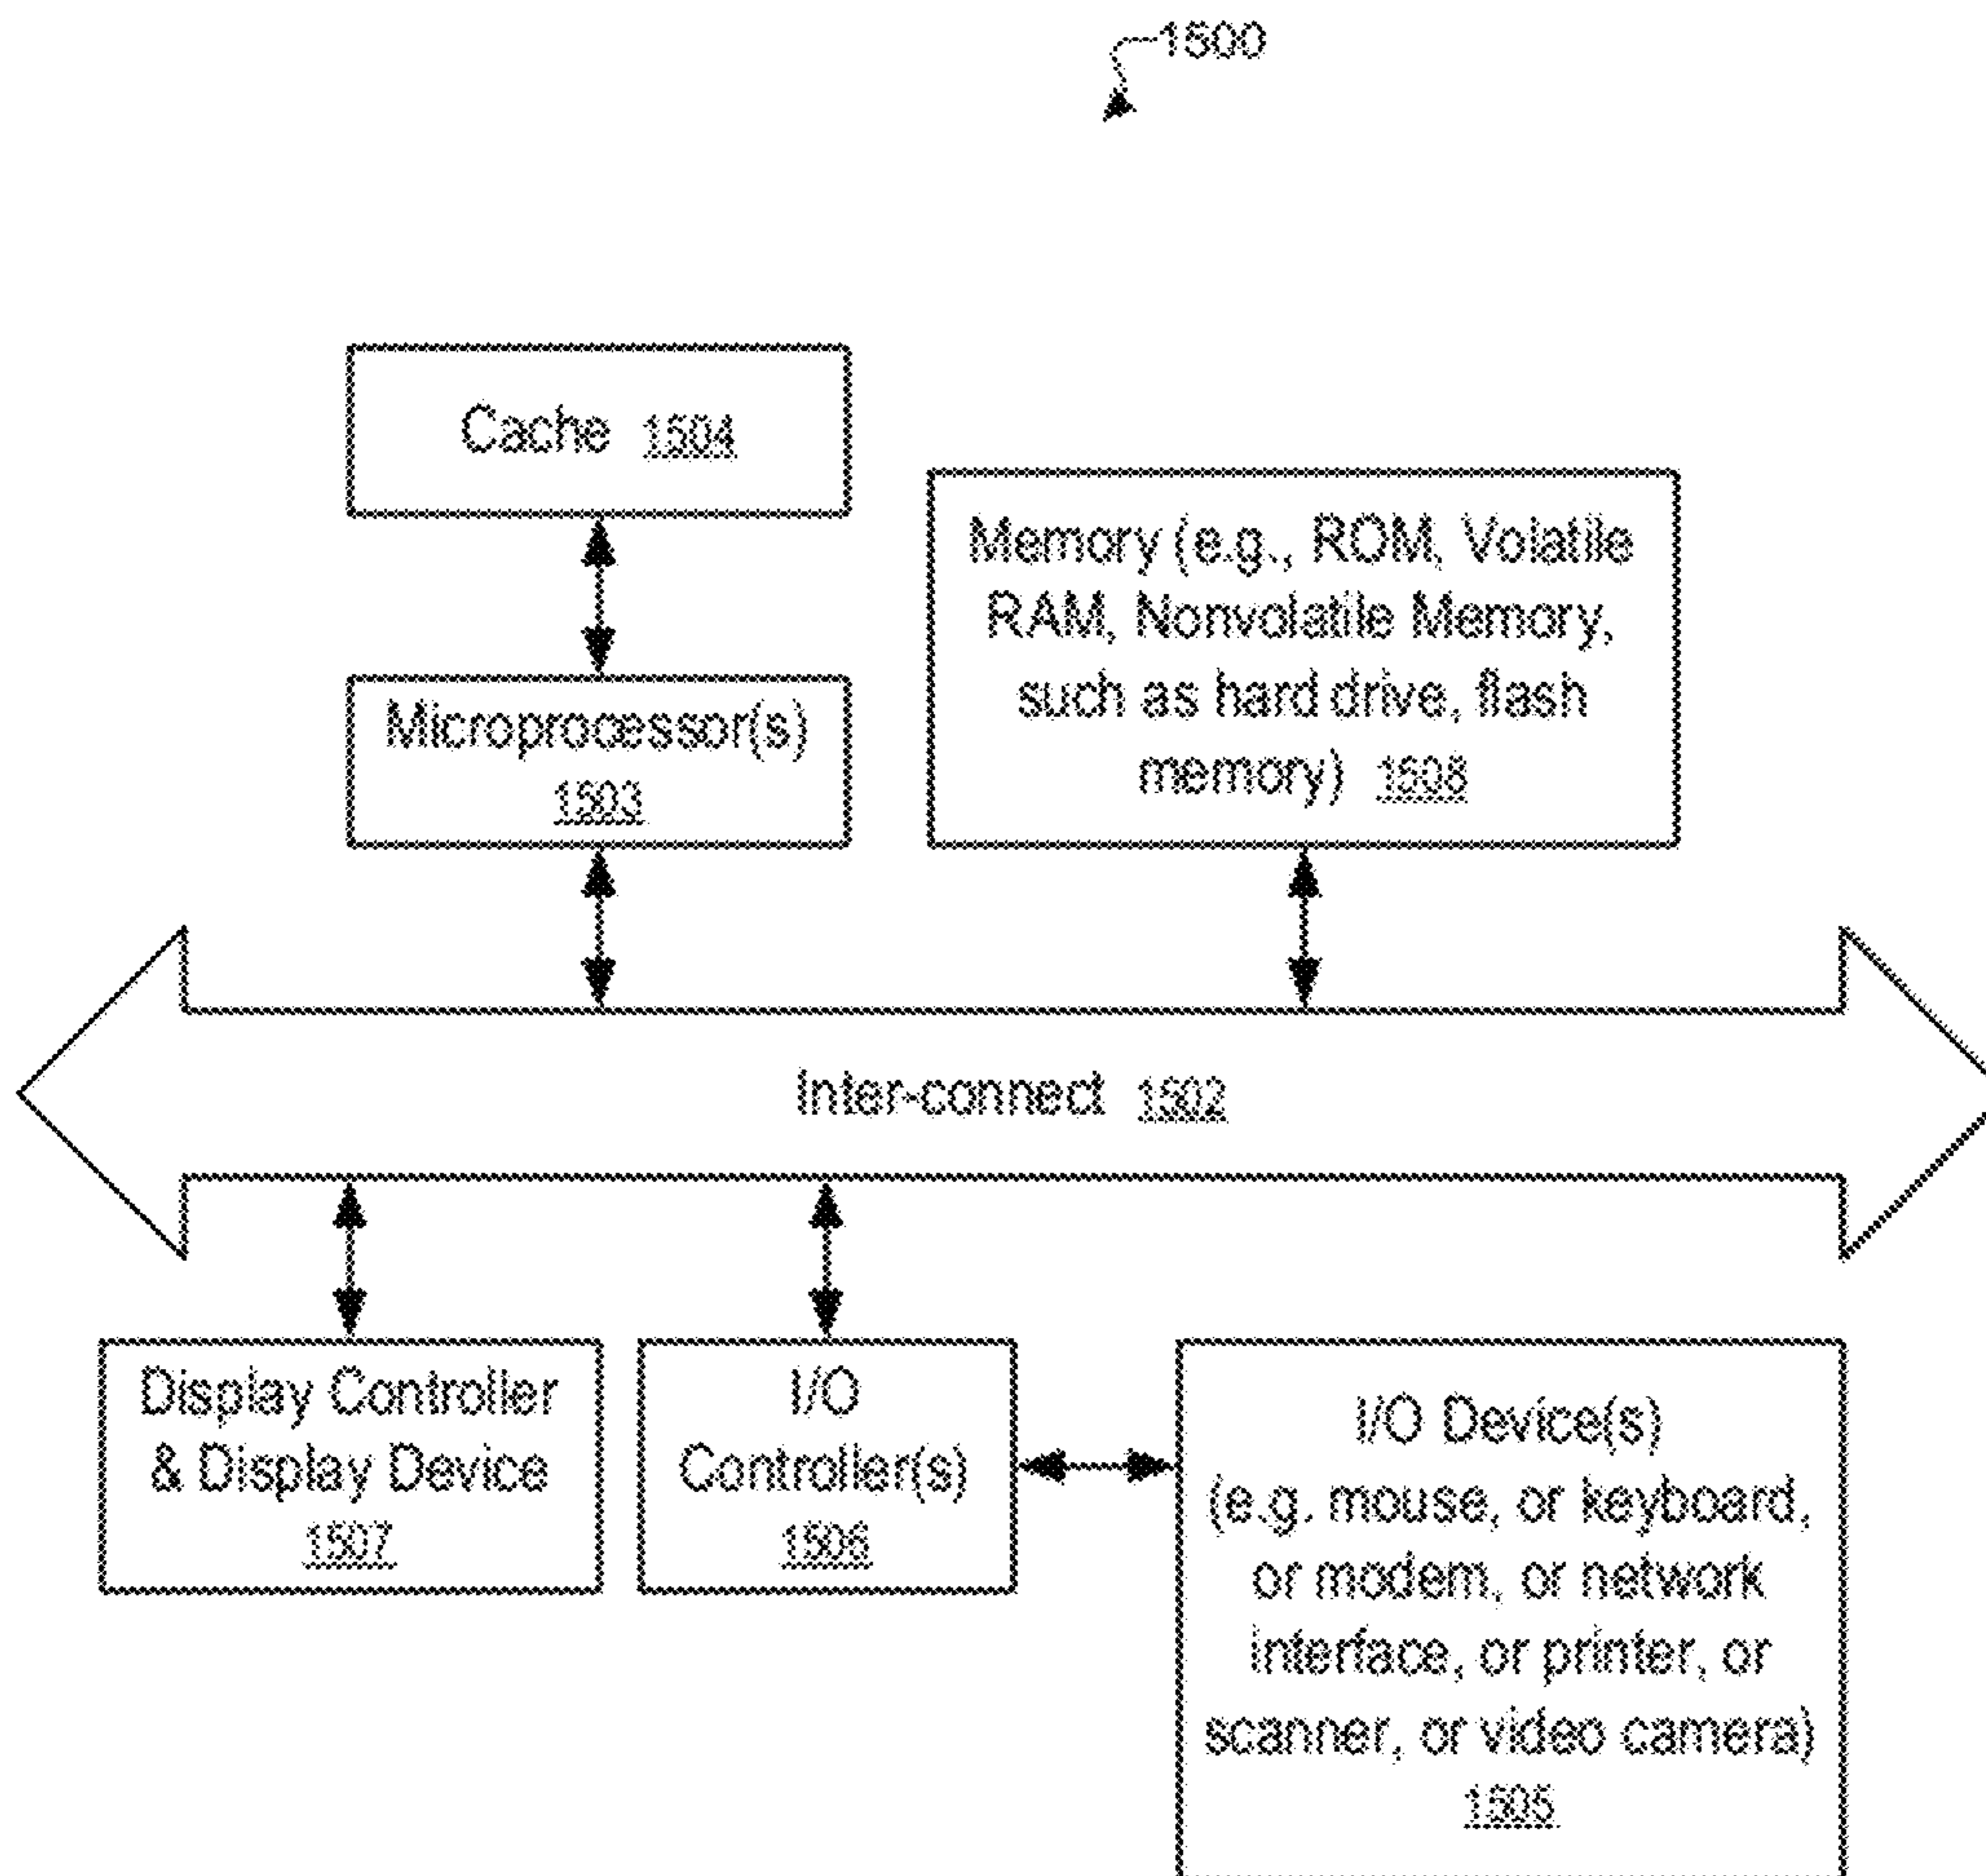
1500

Cache 1504

Memory (e.g., ROM, Volatile RAM, Nonvolatile Memory, such as hard drive, flash memory) 1508

Microprocessor(s) 1503

Inter-connect 1502

Display Controller & Display Device 1507

I/O Controller(s) 1506

I/O Device(s) (e.g. mouse, or keyboard, or modem, or network interface, or printer, or scanner, or video camera) 1505